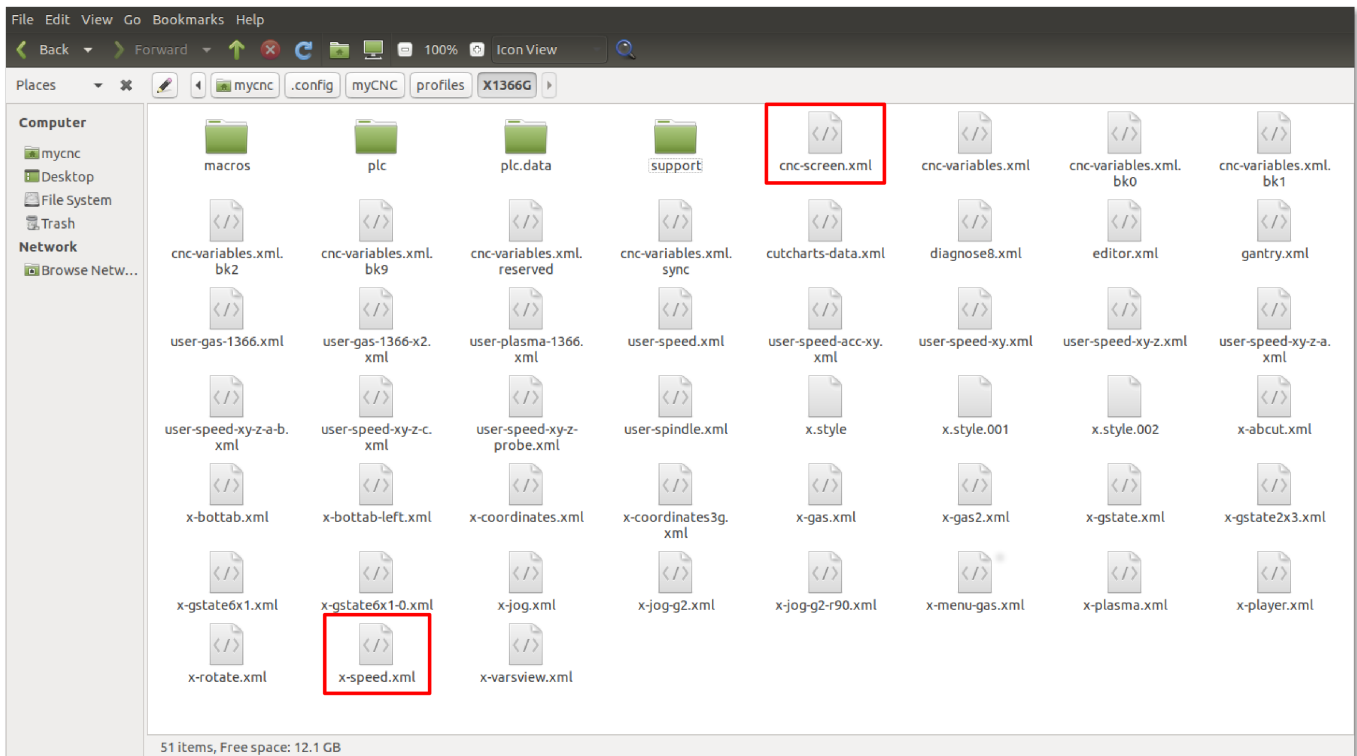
File Edit View Go Bookmarks Help

Back Forward 100% Icon View

Places mycnc .config myCNC profiles X1366G

Computer
mycnc
Desktop
File System
Trash
Network
Browse Netw...

macros
plc
plc.data
support
cnc-screen.xml
cnc-variables.xml
cnc-variables.xml.bk0
cnc-variables.xml.bk1
cnc-variables.xml.bk2
cnc-variables.xml.bk9
cnc-variables.xml.reserved
cnc-variables.xml.sync
cutcharts-data.xml
diagnose8.xml
editor.xml
gantry.xml
user-gas-1366.xml
user-gas-1366-x2.xml
user-plasma-1366.xml
user-speed.xml
user-speed-acc-xy.xml
user-speed-xy.xml
user-speed-xy-z.xml
user-speed-xy-z-a.xml
user-speed-xy-z-a-b.xml
user-speed-xy-z-c.xml
user-speed-xy-z-probe.xml
user-spindle.xml
x.style
x.style.001
x.style.002
x-abcut.xml
x-bottab.xml
x-bottab-left.xml
x-coordinates.xml
x-coordinates3g.xml
x-gas.xml
x-gas2.xml
x-gstate.xml
x-gstate2x3.xml
x-gstate6x1.xml
x-gstate6x1-0.xml
x-jog.xml
x-jog-g2.xml
x-jog-g2-r90.xml
x-menu-gas.xml
x-plasma.xml
x-player.xml
x-rotate.xml
x-speed.xml
x-varsview.xml

51 items, Free space: 12.1 GB